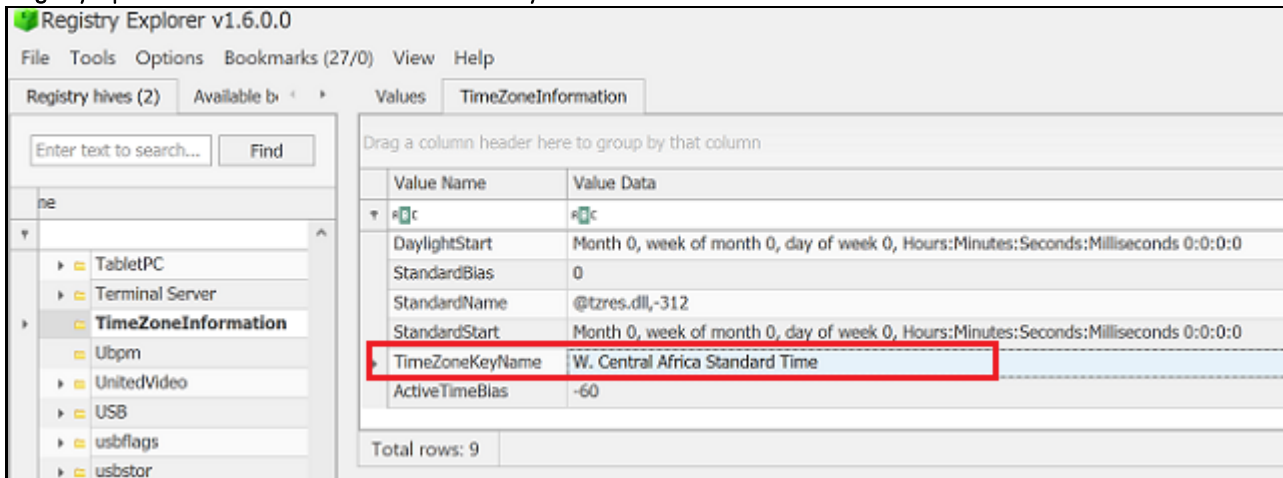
Registry Explorer v1.6.0.0

File Tools Options Bookmarks (27/0) View Help

Registry hives (2) Available b

Enter text to search... Find

ne

TabletPC
Terminal Server
TimeZoneInformation
Ubpm
UnitedVideo
USB
usbflags
usbstor

Values TimeZoneInformation

Drag a column header here to group by that column

| Value Name | Value Data |
|---|---|
| DaylightStart | Month 0, week of month 0, day of week 0, Hours:Minutes:Seconds:Milliseconds 0:0:0:0 |
| StandardBias | 0 |
| StandardName | @tzres.dll,-312 |
| StandardStart | Month 0, week of month 0, day of week 0, Hours:Minutes:Seconds:Milliseconds 0:0:0:0 |
| TimeZoneKeyName | W. Central Africa Standard Time |
| ActiveTimeBias | -60 |

Total rows: 9